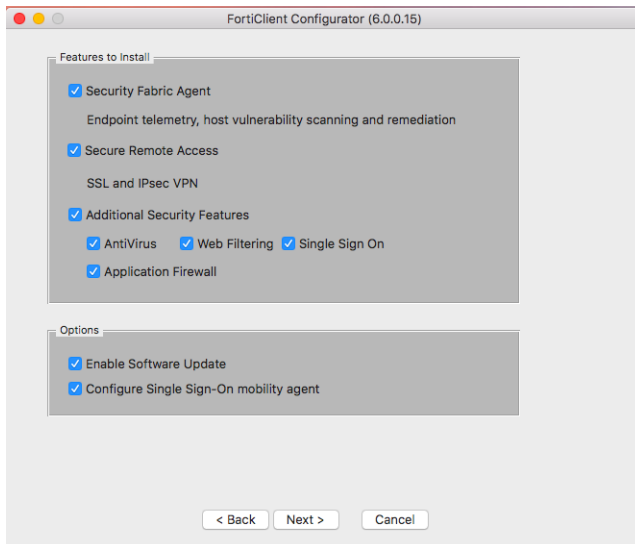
FortiClient Configurator (6.0.0.15)

Features to Install

Security Fabric Agent

Endpoint telemetry, host vulnerability scanning and remediation

Secure Remote Access

SSL and IPsec VPN

Additional Security Features

AntiVirus

Web Filtering

Single Sign On

Application Firewall

Options

Enable Software Update

Configure Single Sign-On mobility agent

< Back

Next >

Cancel